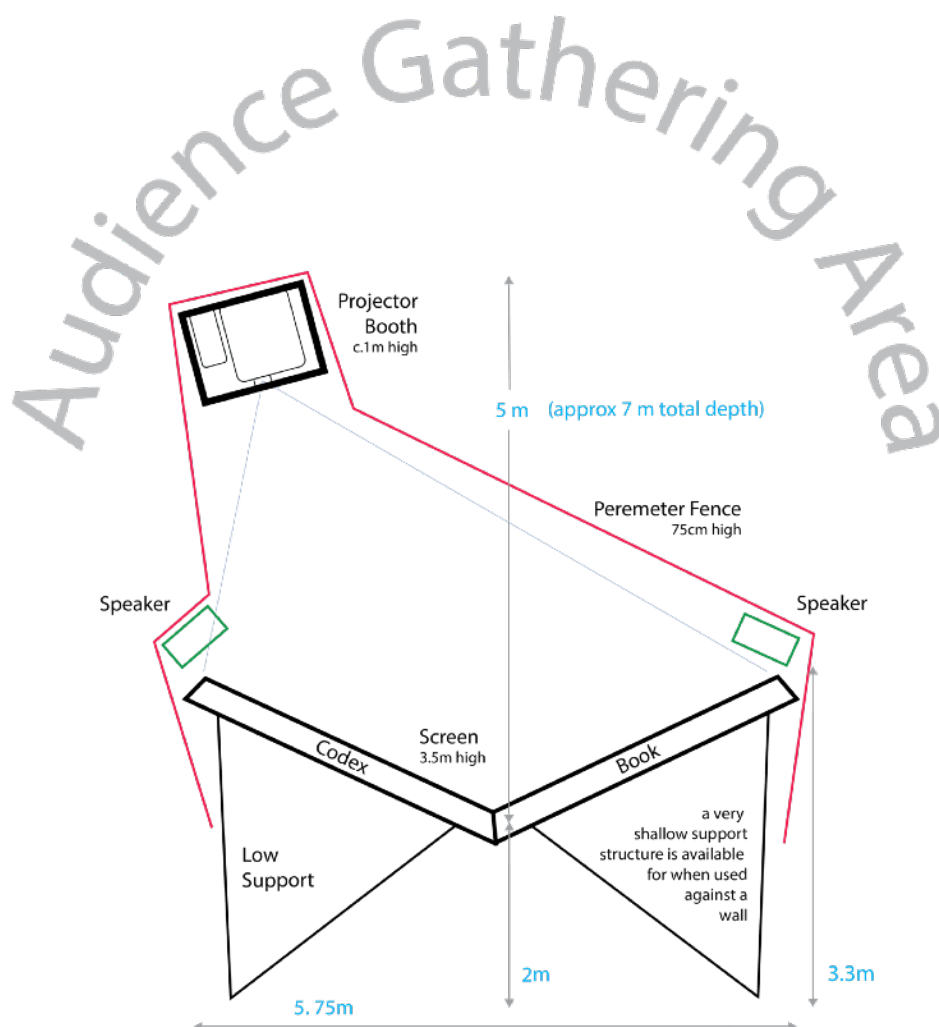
Audience Gathering Area

Projector Booth
c.1m high

5 m (approx 7 m total depth)

Peremeter Fence
75cm high

Speaker

Speaker

Screen
3.5m high

Codex

Book

Low Support

a very shallow support structure is available for when used against a wall

2m

3.3m

5. 75m